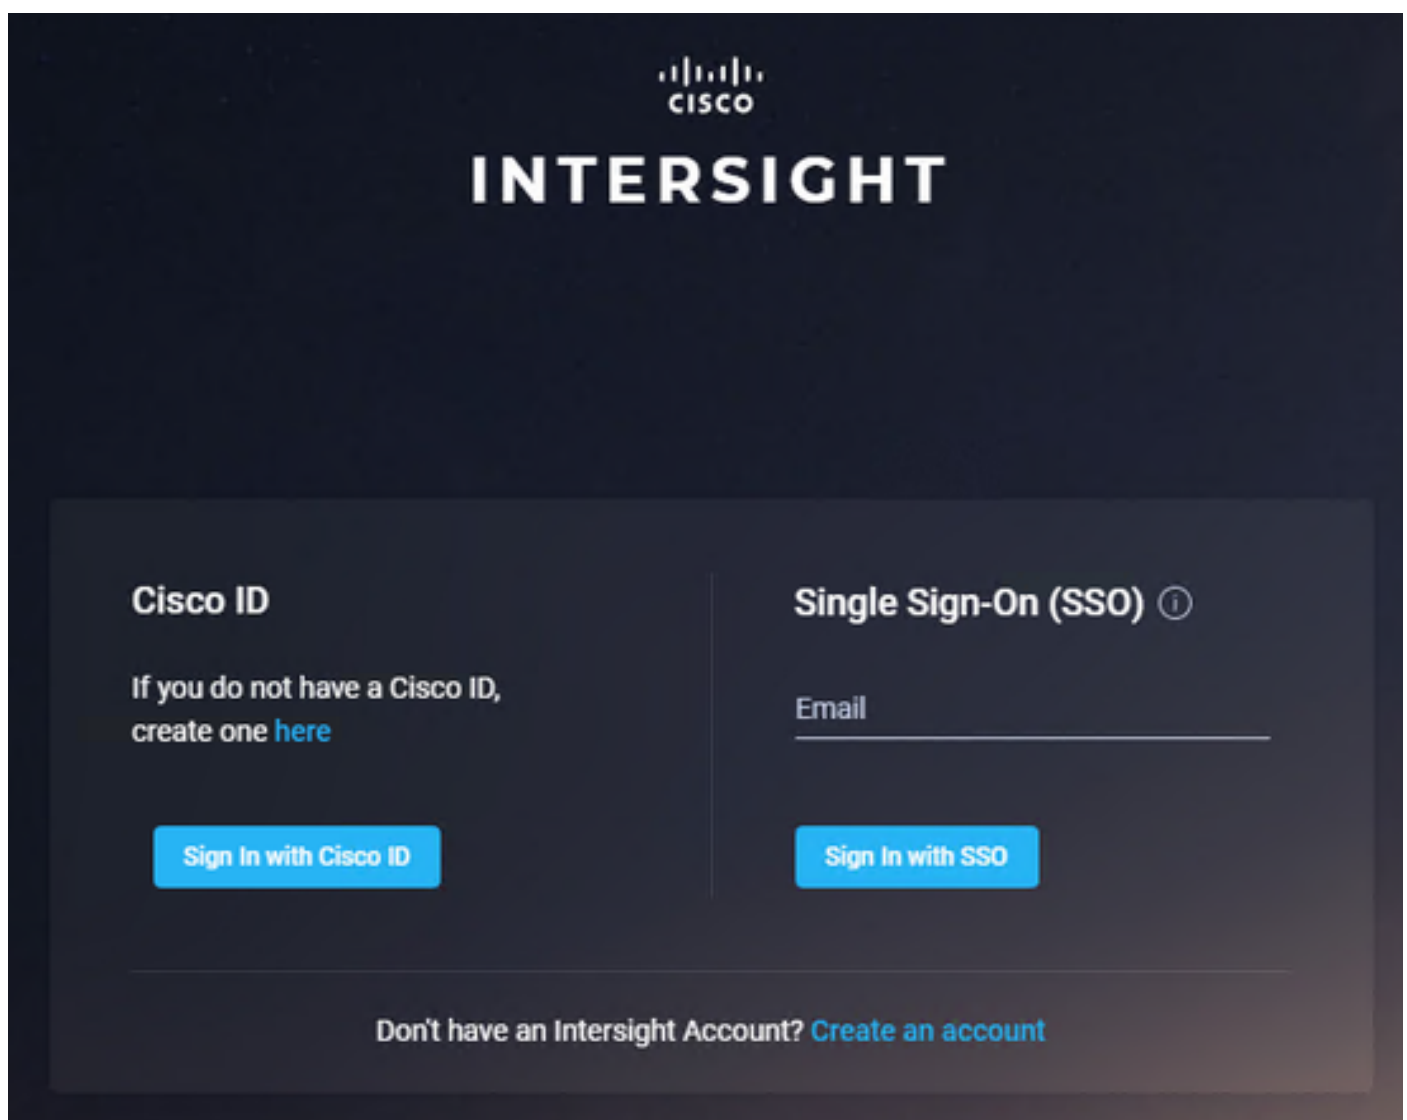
cisco

INTERSIGHT

Cisco ID

If you do not have a Cisco ID, create one here

Sign In with Cisco ID

Single Sign-On (SSO) ⓘ

Email

Sign In with SSO

Don't have an Intersight Account? Create an account